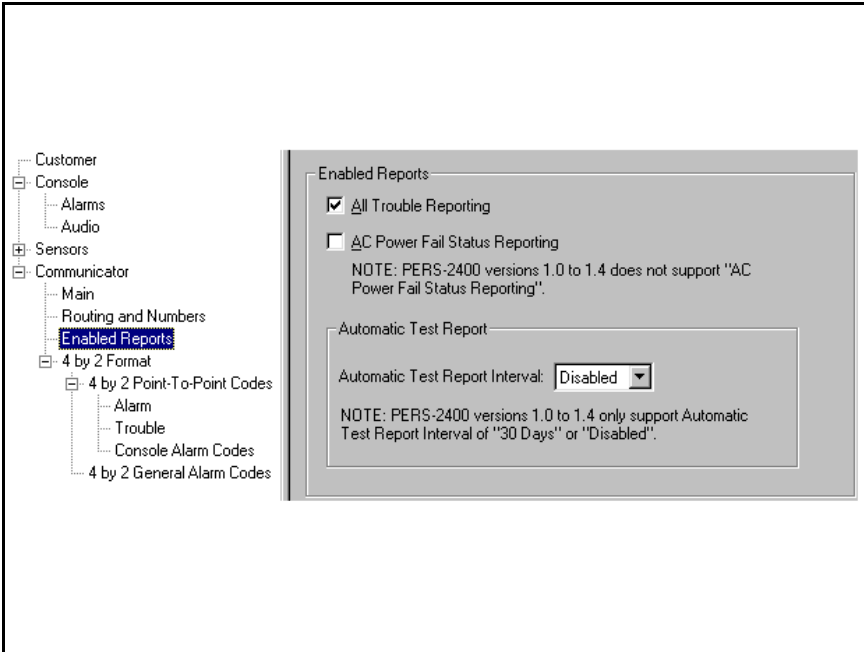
Customer
Console
Alarms
Audio
Sensors
Communicator
Main
Routing and Numbers
Enabled Reports
4 by 2 Format
4 by 2 Point-To-Point Codes
Alarm
Trouble
Console Alarm Codes
4 by 2 General Alarm Codes

Enabled Reports

All Trouble Reporting

AC Power Fail Status Reporting

NOTE: PERS-2400 versions 1.0 to 1.4 does not support "AC Power Fail Status Reporting".

Automatic Test Report

Automatic Test Report Interval: Disabled

NOTE: PERS-2400 versions 1.0 to 1.4 only support Automatic Test Report Interval of "30 Days" or "Disabled".